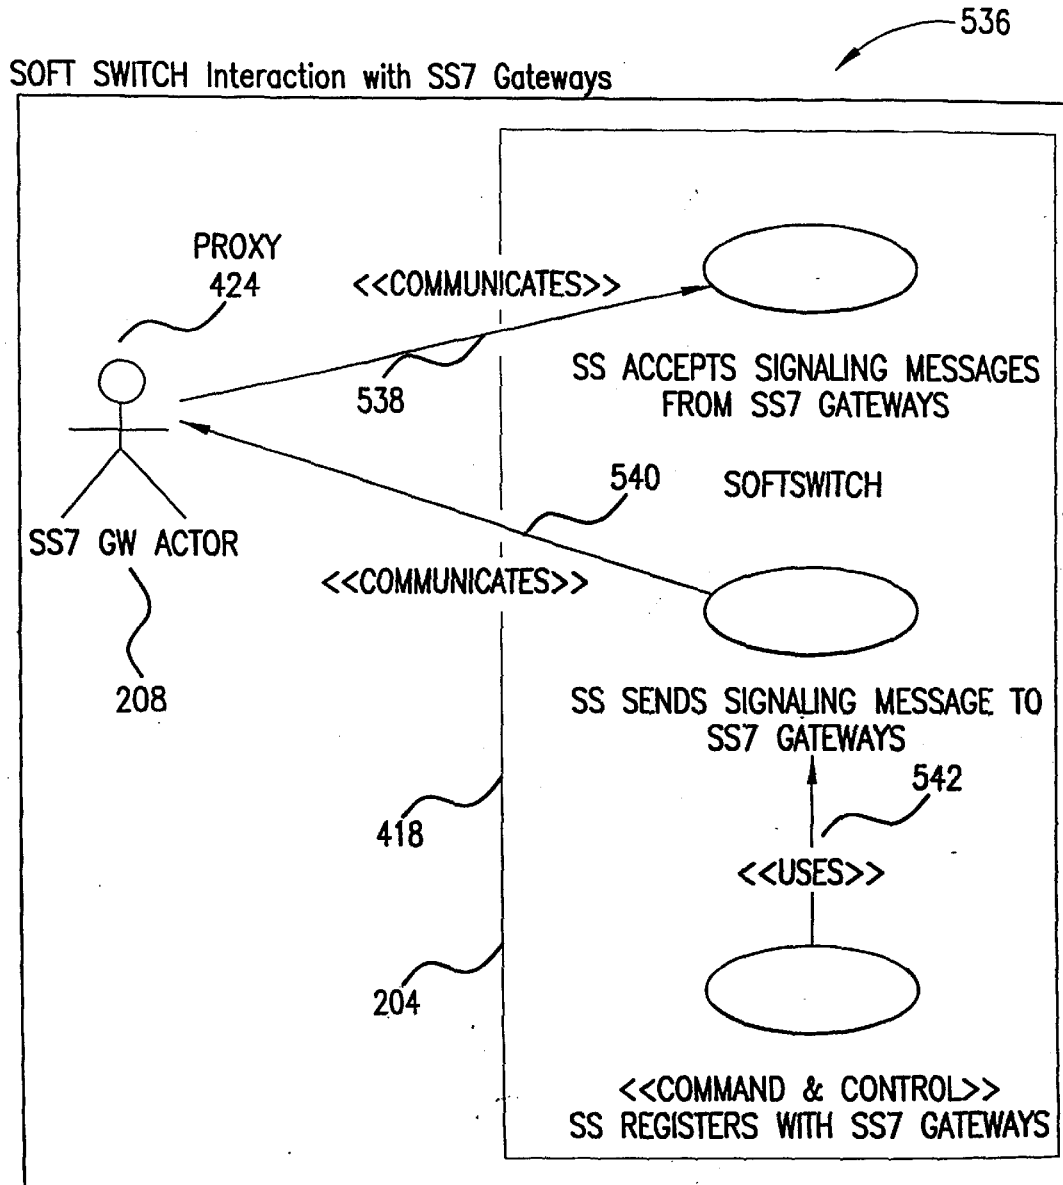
536

SOFT SWITCH Interaction with SS7 Gateways

PROXY
424

<<COMMUNICATES>>

538

SS ACCEPTS SIGNALING MESSAGES FROM SS7 GATEWAYS

540

SOFTSWITCH

SS7 GW ACTOR

<<COMMUNICATES>>

208

SS SENDS SIGNALING MESSAGE TO SS7 GATEWAYS

542

418

<<USES>>

204

<<COMMAND & CONTROL>>
SS REGISTERS WITH SS7 GATEWAYS